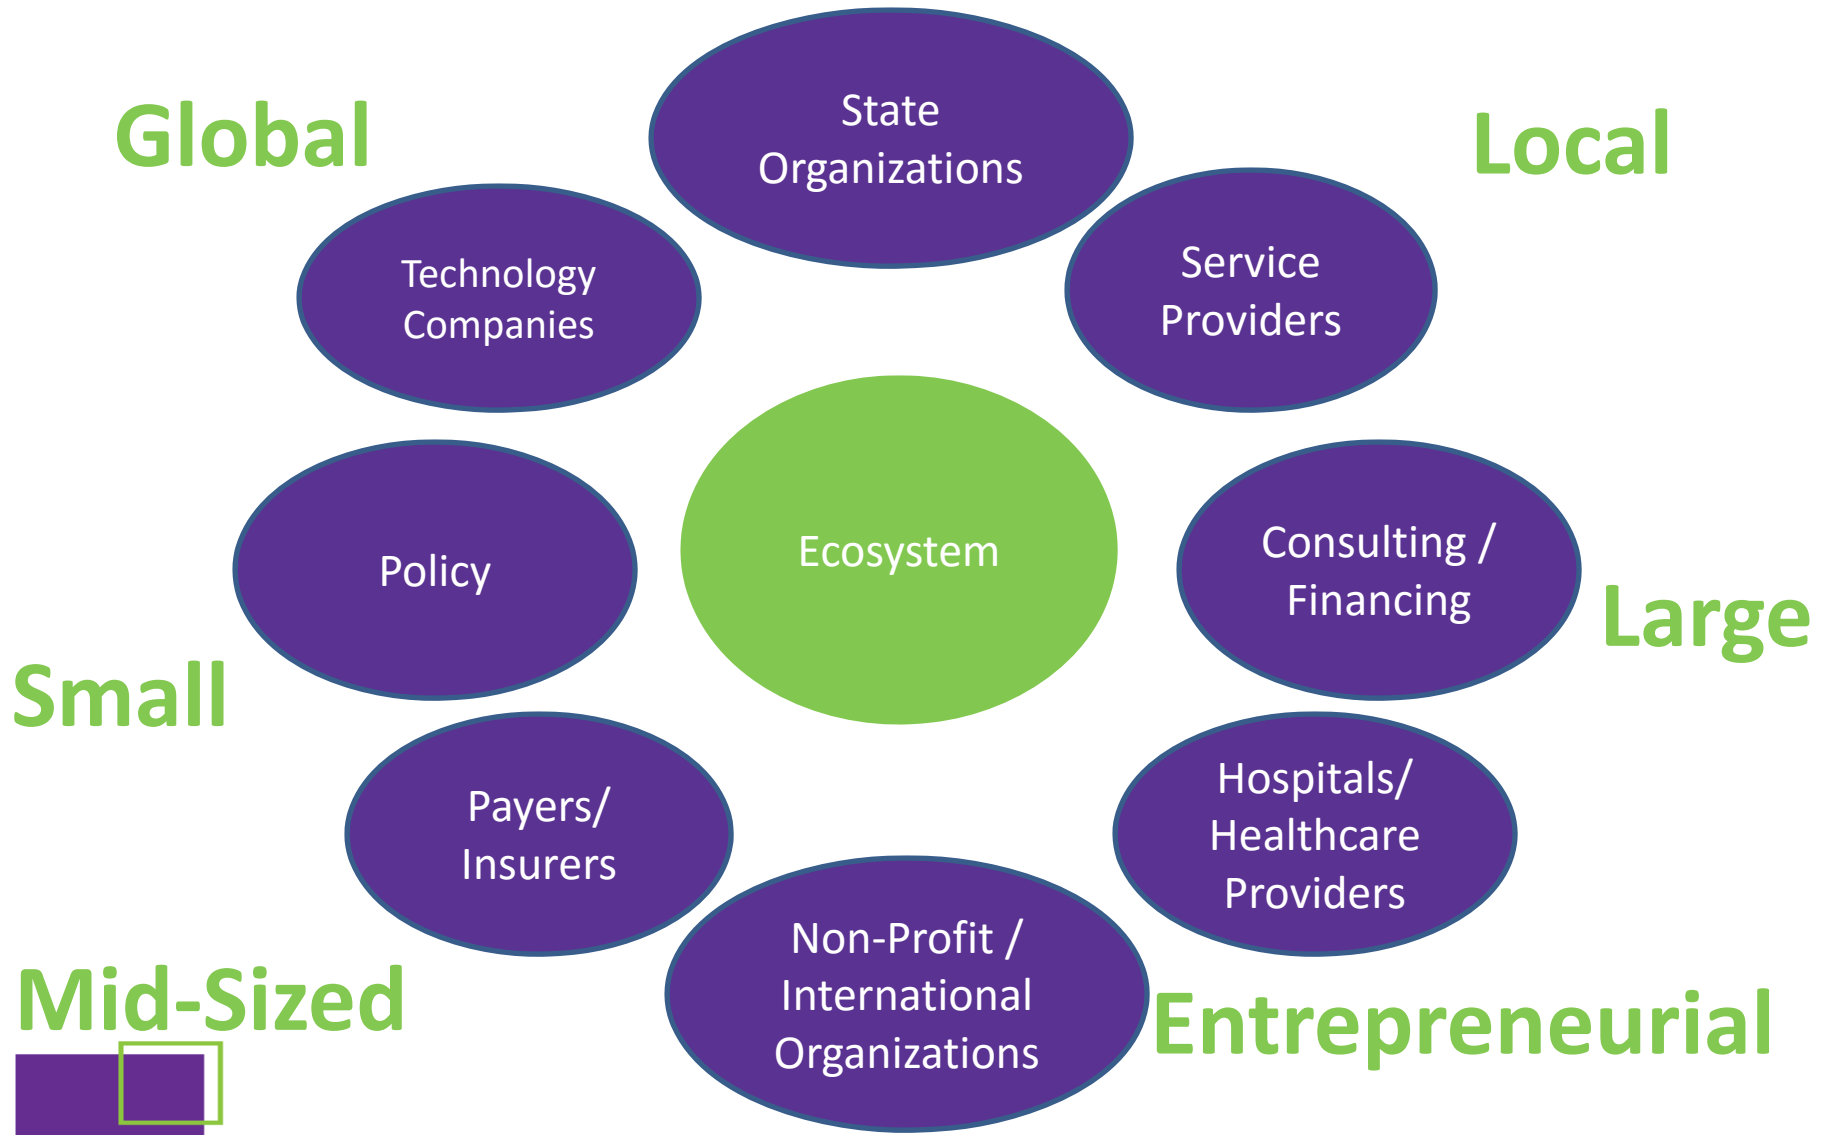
Global

State Organizations

Local

Technology Companies

Service Providers

Policy

Ecosystem

Consulting / Financing

Large

Small

Payers/ Insurers

Hospitals/ Healthcare Providers

Non-Profit / International Organizations

Mid-Sized

Entrepreneurial